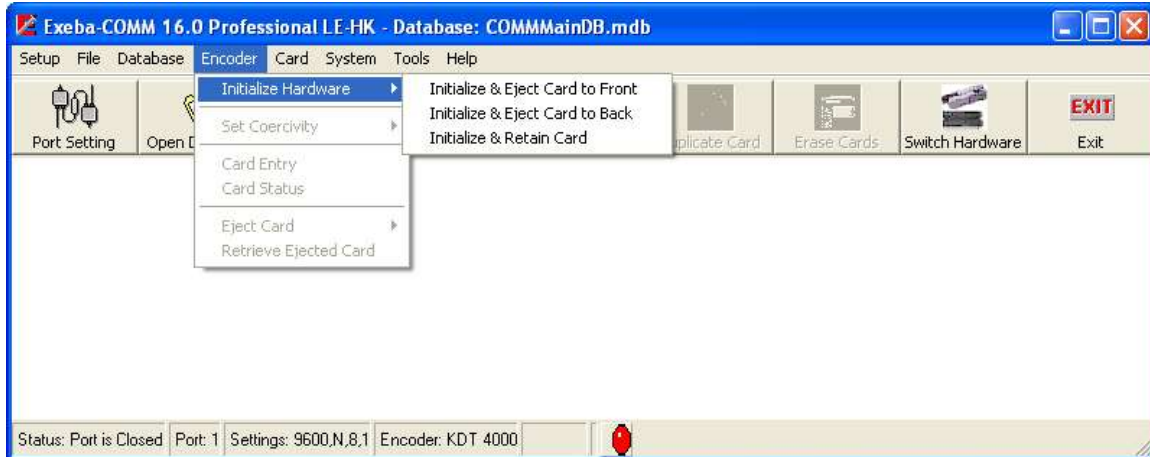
Exeba-COMM 16.0 Professional LE-HK - Database: COMMMainDB.mdb

Setup File Database Encoder Card System Tools Help

Initialize Hardware
Set Coercivity
Card Entry
Card Status
Eject Card
Retrieve Ejected Card

Initialize & Eject Card to Front
Initialize & Eject Card to Back
Initialize & Retain Card

Port Setting Open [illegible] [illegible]plicate Card Erase Cards Switch Hardware EXIT Exit

Status: Port is Closed Port: 1 Settings: 9600,N,8,1 Encoder: KDT 4000